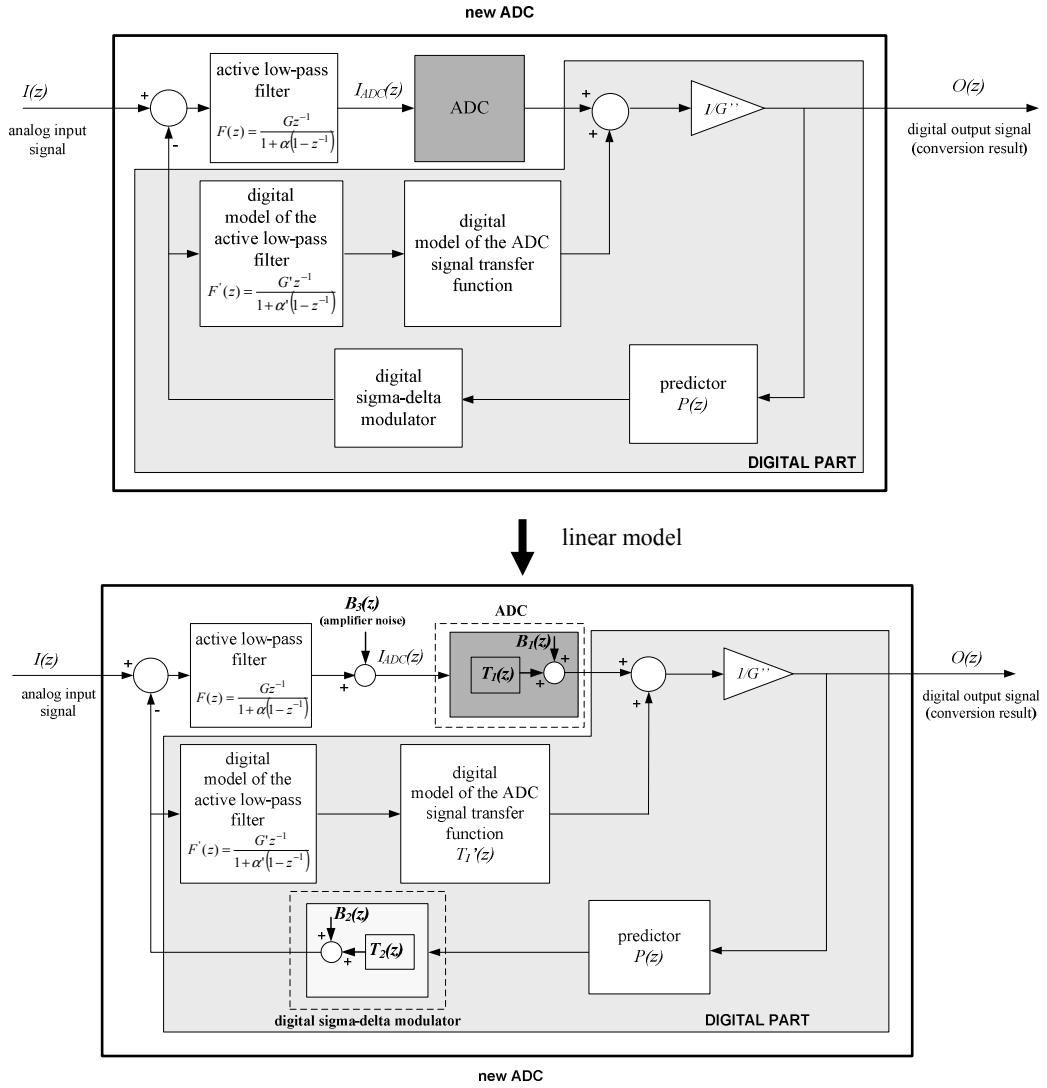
new ADC

I(z)

analog input signal

+

-

active low-pass filter

$F(z)=\frac{Gz^{-1}}{1+\alpha(1-z^{-1})}$

$I_{ADC}(z)$

ADC

+

+

1/G''

O(z)

digital output signal (conversion result)

digital model of the active low-pass filter

$F^{'}(z)=\frac{G'z^{-1}}{1+\alpha'(1-z^{-1})}$

digital model of the ADC signal transfer function

digital sigma-delta modulator

predictor P(z)

DIGITAL PART

linear model

$B_3(z)$ (amplifier noise)

ADC

$B_1(z)$

I(z)

+

-

active low-pass filter

$F(z)=\frac{Gz^{-1}}{1+\alpha(1-z^{-1})}$

+

$I_{ADC}(z)$

$T_1(z)$

+

+

+

+

1/G''

O(z)

analog input signal

digital output signal (conversion result)

digital model of the active low-pass filter

$F^{'}(z)=\frac{G'z^{-1}}{1+\alpha'(1-z^{-1})}$

digital model of the ADC signal transfer function $T_1'(z)$

$B_2(z)$

+

+

$T_2(z)$

predictor P(z)

digital sigma-delta modulator

DIGITAL PART

new ADC